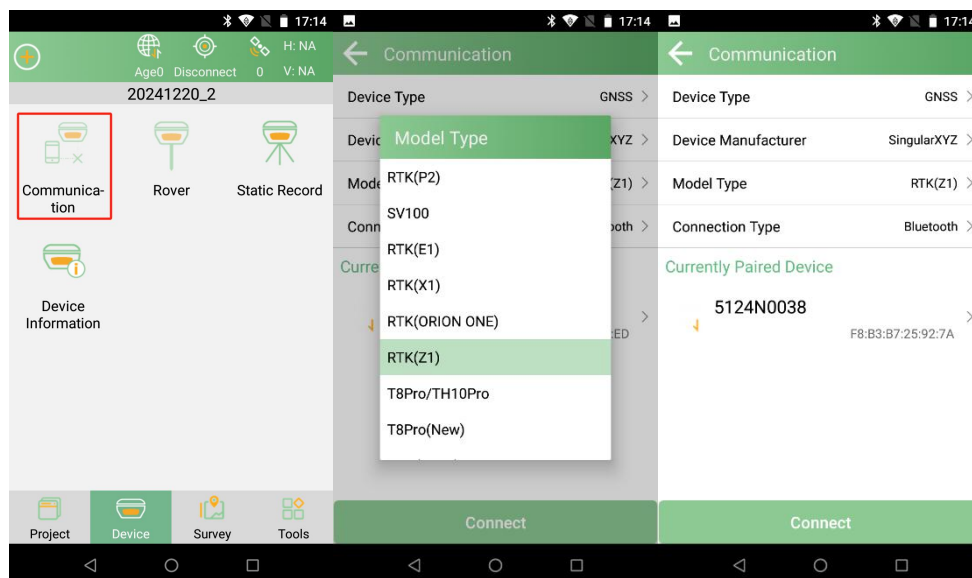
17:14

Age0 Disconnect 0 H: NA V: NA

20241220_2

Communication

Rover

Static Record

Device Information

Project Device Survey Tools

17:14

Communication

Device Type GNSS

Devic XYZ

Mode Z1)

Conn ooth

Curre

ED

Model Type

RTK(P2)

SV100

RTK(E1)

RTK(X1)

RTK(ORION ONE)

RTK(Z1)

T8Pro/TH10Pro

T8Pro(New)

Connect

17:14

Communication

Device Type GNSS

Device Manufacturer SingularXYZ

Model Type RTK(Z1)

Connection Type Bluetooth

Currently Paired Device

5124N0038

F8:B3:B7:25:92:7A

Connect